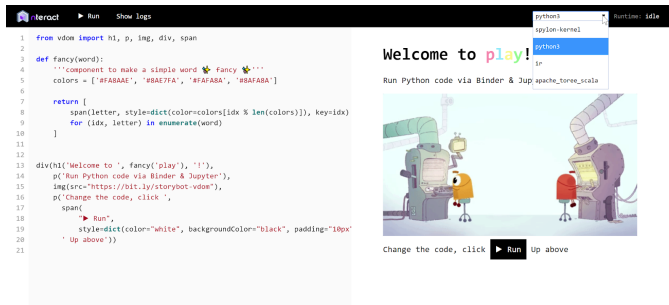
nteract ▶ Run Show logs

python3 ▾ Runtime: idle

spylon-kernel
python3
ir
apache_toree_scala

1 from vdom import h1, p, img, div, span
2
3 def fancy(word):
4 '''component to make a simple word ✨ fancy ✨'''
5 colors = ['#FA8AAE', '#8AE7FA', '#FAFA8A', '#8AFA8A']
6
7 return [
8 span(letter, style=dict(color=colors[idx % len(colors)]), key=idx)
9 for (idx, letter) in enumerate(word)
10 ]
11
12
13
14 div(h1('Welcome to ', fancy('play'), '!'),
15 p('Run Python code via Binder & Jupyter'),
16 img(src="https://bit.ly/storybot-vdom"),
17 p('Change the code, click ',
18 span(
19 "▶ Run",
20 style=dict(color="white", backgroundColor="black", padding="10px"
21 ' Up above'))
22

Welcome to play!

Run Python code via Binder & Jupy

Change the code, click ▶ Run Up above